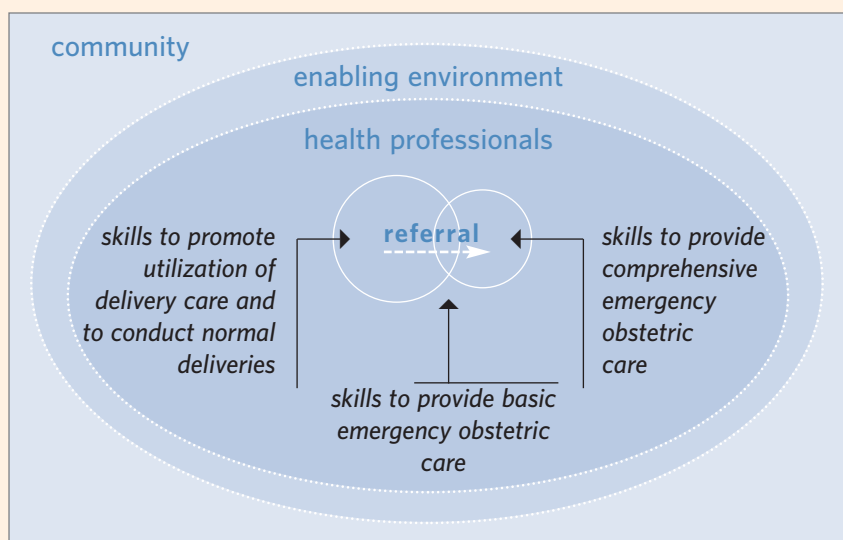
community

enabling environment

health professionals

skills to promote utilization of delivery care and to conduct normal deliveries

referral

skills to provide comprehensive emergency obstetric care

skills to provide basic emergency obstetric care